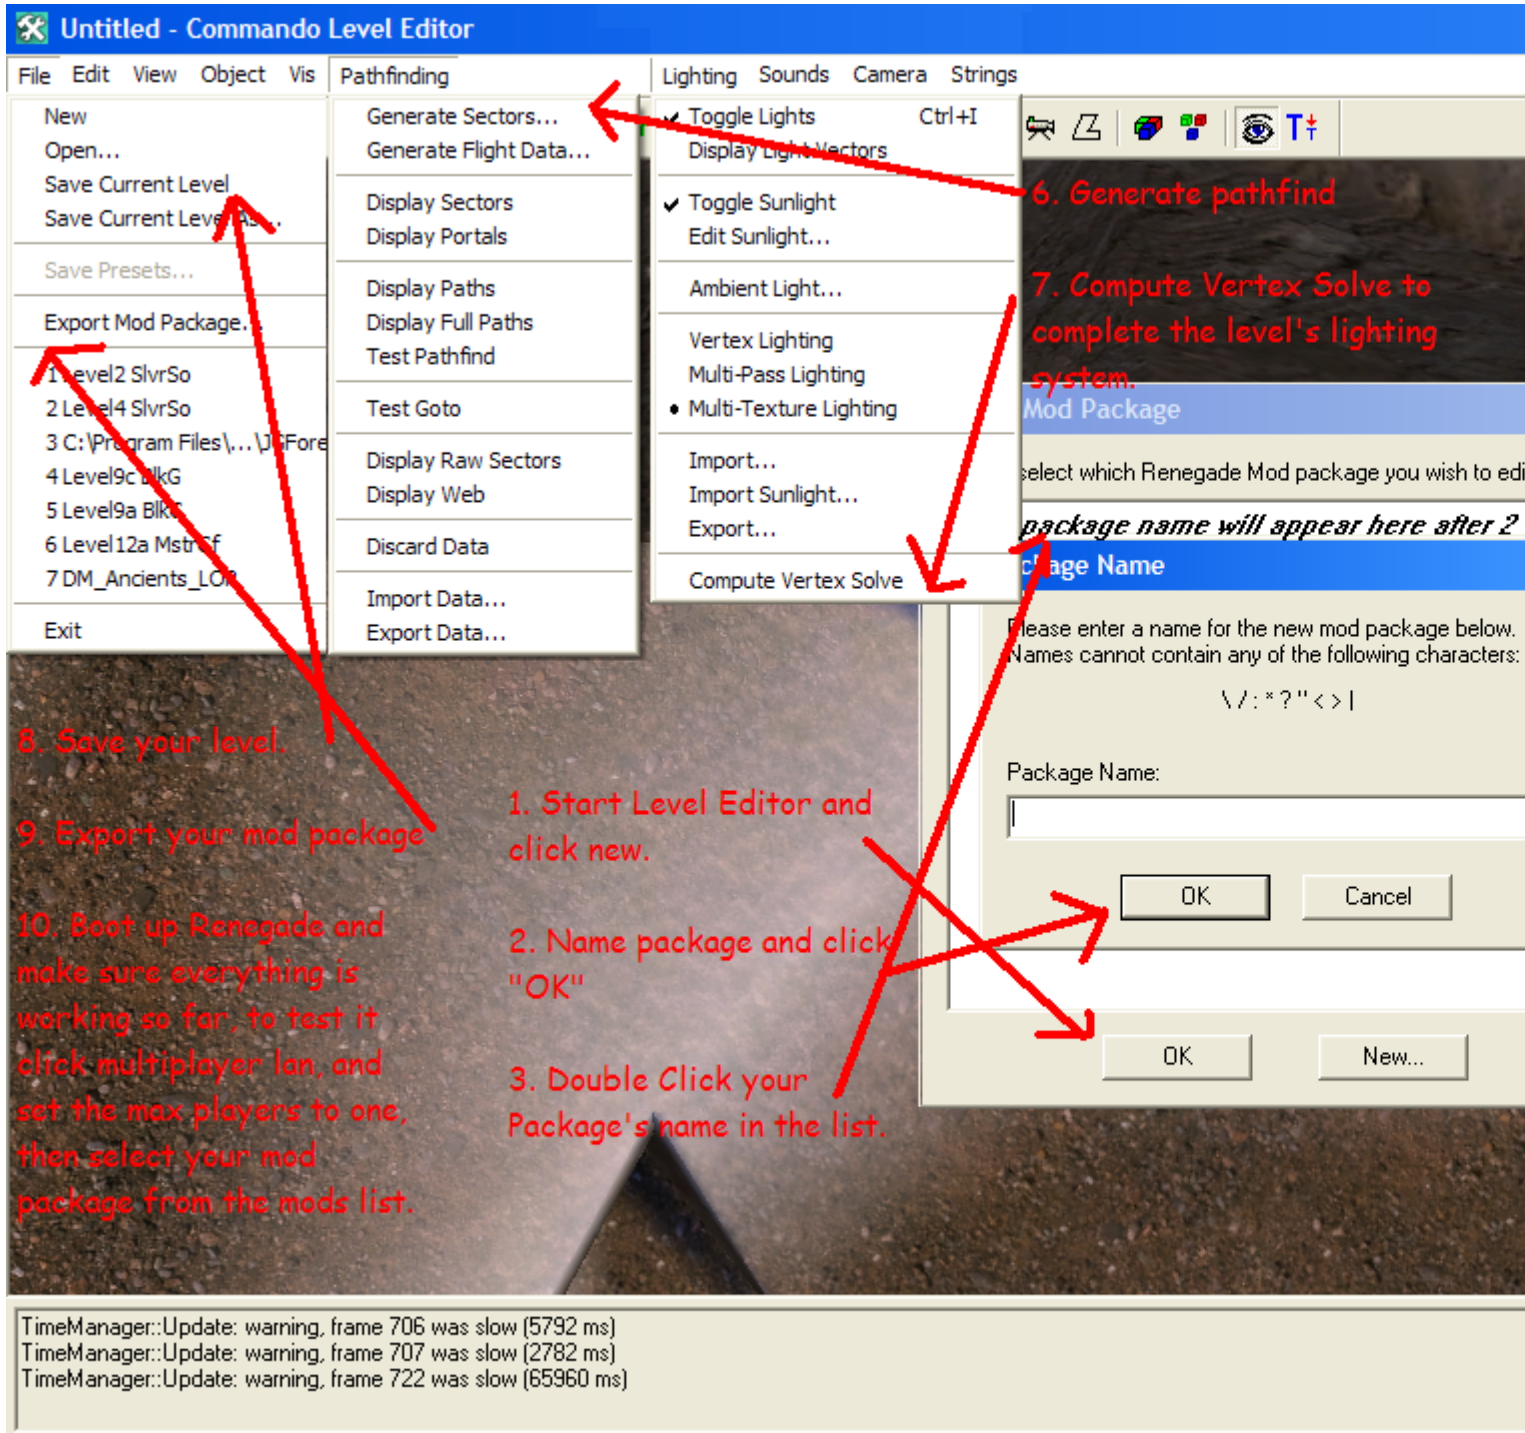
Untitled - Commando Level Editor

File Edit View Object Vis Pathfinding Lighting Sounds Camera Strings

New
Open...
Save Current Level
Save Current Level As...
Save Presets...
Export Mod Package...
1 Level2 SlvrSo
2 Level4 SlvrSo
3 C:\Program Files\...\JGFore
4 Level9c BlkG
5 Level9a BlkG
6 Level12a MstrCf
7 DM_Ancients_LOR
Exit

Generate Sectors...
Generate Flight Data...
Display Sectors
Display Portals
Display Paths
Display Full Paths
Test Pathfind
Test Goto
Display Raw Sectors
Display Web
Discard Data
Import Data...
Export Data...

Toggle Lights Ctrl+I
Display Light Vectors
Toggle Sunlight
Edit Sunlight...
Ambient Light...
Vertex Lighting
Multi-Pass Lighting
Multi-Texture Lighting
Import...
Import Sunlight...
Export...
Compute Vertex Solve

6. Generate pathfind

7. Compute Vertex Solve to complete the level's lighting system.

Mod Package
select which Renegade Mod package you wish to edi
package name will appear here after 2
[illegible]age Name
Please enter a name for the new mod package below. Names cannot contain any of the following characters:
\ / : * ? " < > |
Package Name:
OK Cancel
OK New...

8. Save your level.

9. Export your mod package

10. Boot up Renegade and make sure everything is working so far, to test it click multiplayer lan, and set the max players to one, then select your mod package from the mods list.

1. Start Level Editor and click new.

2. Name package and click "OK"

3. Double Click your Package's name in the list.

TimeManager::Update: warning, frame 706 was slow (5792 ms)
TimeManager::Update: warning, frame 707 was slow (2782 ms)
TimeManager::Update: warning, frame 722 was slow (65960 ms)